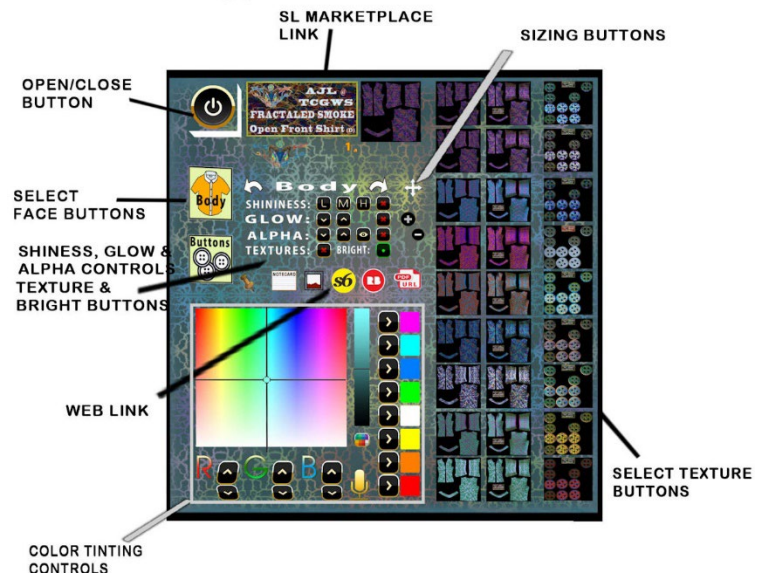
SL MARKETPLACE LINK

SIZING BUTTONS

OPEN/CLOSE BUTTON

AJL
TCGWS
FRACTALED SMOKE
Open Front Shirt

1.

SELECT FACE BUTTONS

Body

Body

SHININESS: L M H
GLOW:
ALPHA:
TEXTURES: BRIGHT:

Buttons

SHINESS, GLOW & ALPHA CONTROLS TEXTURE & BRIGHT BUTTONS

NOTECARD

s6

PDF URL

WEB LINK

R G B

SELECT TEXTURE BUTTONS

COLOR TINTING CONTROLS